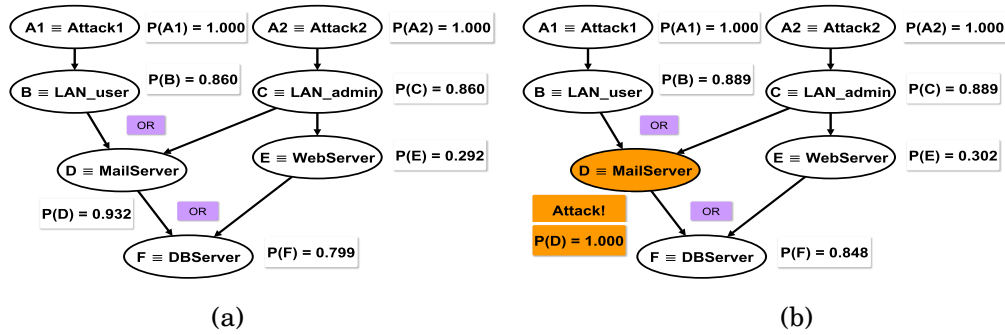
A1 ≡ Attack1
P(A1) = 1.000
A2 ≡ Attack2
P(A2) = 1.000
B ≡ LAN_user
P(B) = 0.860
C ≡ LAN_admin
P(C) = 0.860
OR
D ≡ MailServer
E ≡ WebServer
P(E) = 0.292
P(D) = 0.932
OR
F ≡ DBServer
P(F) = 0.799
(a)

A1 ≡ Attack1
P(A1) = 1.000
A2 ≡ Attack2
P(A2) = 1.000
B ≡ LAN_user
P(B) = 0.889
C ≡ LAN_admin
P(C) = 0.889
OR
D ≡ MailServer
E ≡ WebServer
P(E) = 0.302
Attack!
P(D) = 1.000
OR
F ≡ DBServer
P(F) = 0.848
(b)